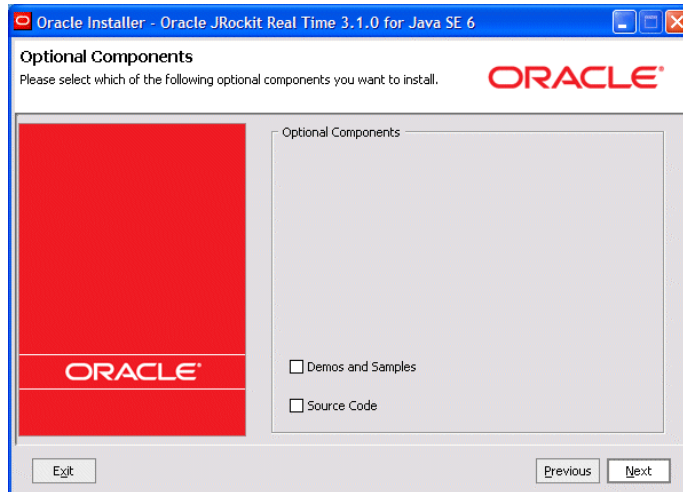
Oracle Installer - Oracle JRockit Real Time 3.1.0 for Java SE 6

Optional Components

Please select which of the following optional components you want to install.

ORACLE

ORACLE

Optional Components

Demos and Samples

Source Code

Exit

Previous

Next